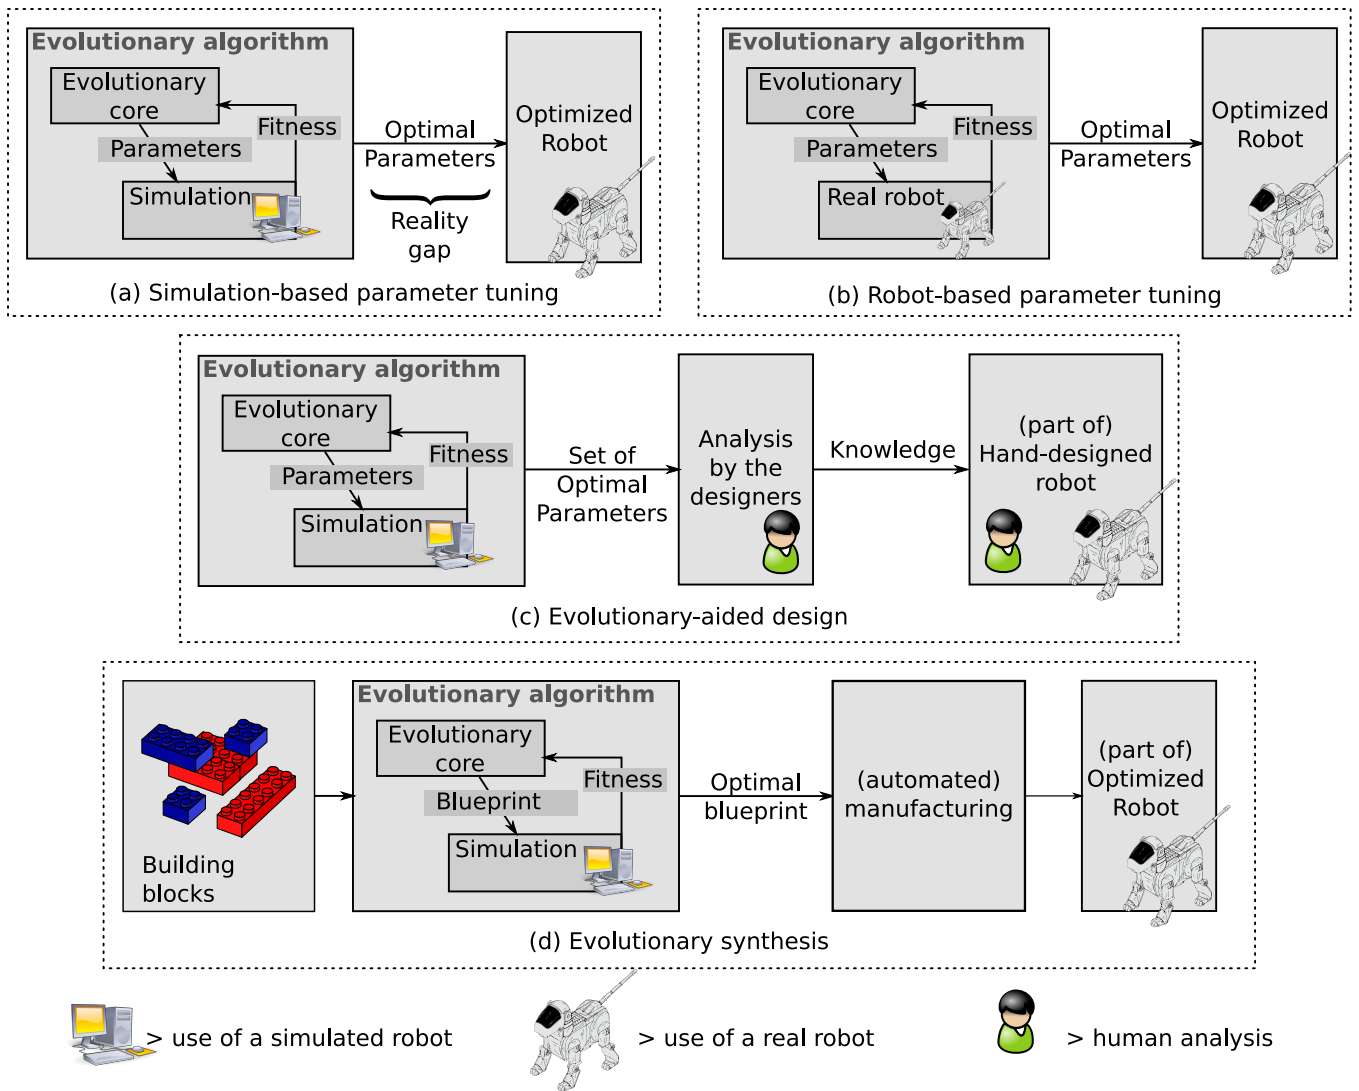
Evolutionary algorithm
Evolutionary core
Fitness
Parameters
Simulation
Optimal Parameters
Reality gap
Optimized Robot
(a) Simulation-based parameter tuning

Evolutionary algorithm
Evolutionary core
Fitness
Parameters
Real robot
Optimal Parameters
Optimized Robot
(b) Robot-based parameter tuning

Evolutionary algorithm
Evolutionary core
Fitness
Parameters
Simulation
Set of Optimal Parameters
Analysis by the designers
Knowledge
(part of) Hand-designed robot
(c) Evolutionary-aided design

Building blocks
Evolutionary algorithm
Evolutionary core
Fitness
Blueprint
Simulation
Optimal blueprint
(automated) manufacturing
(part of) Optimized Robot
(d) Evolutionary synthesis

> use of a simulated robot
> use of a real robot
> human analysis